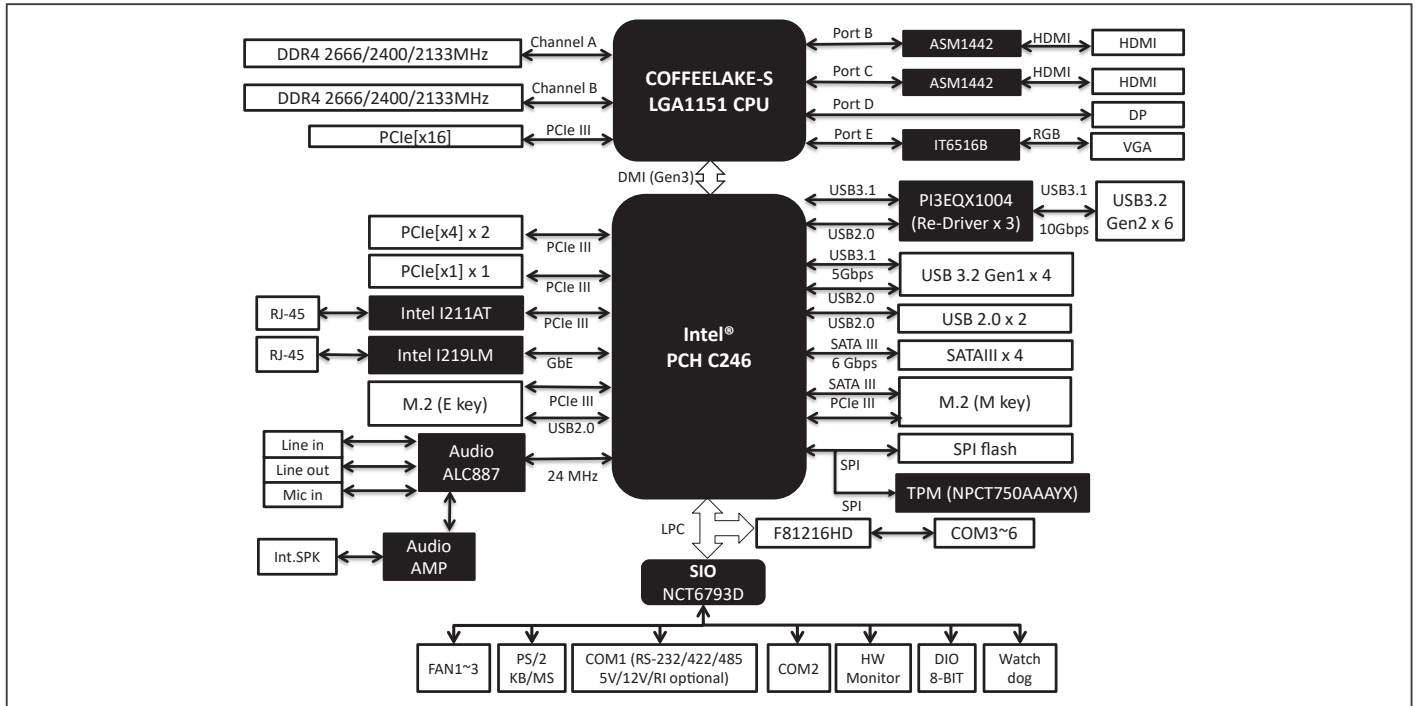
DDR4 2666/2400/2133MHz
Channel A
DDR4 2666/2400/2133MHz
Channel B
PCIe[x16]
PCIe III
COFFEELAKE-S
LGA1151 CPU
Port B
ASM1442
HDMI
HDMI
Port C
ASM1442
HDMI
HDMI
Port D
DP
Port E
IT6516B
RGB
VGA
DMI (Gen3)
USB3.1
PI3EQX1004
(Re-Driver x 3)
USB3.1
10Gbps
USB3.2
Gen2 x 6
USB2.0
PCIe[x4] x 2
PCIe III
PCIe[x1] x 1
PCIe III
RJ-45
Intel I211AT
PCIe III
RJ-45
Intel I219LM
GbE
M.2 (E key)
PCIe III
USB2.0
Intel®
PCH C246
USB3.1
5Gbps
USB 3.2 Gen1 x 4
USB2.0
USB2.0
USB 2.0 x 2
SATA III
6 Gbps
SATAIII x 4
SATA III
PCIe III
M.2 (M key)
SPI flash
SPI
SPI
TPM (NPCT750AAAYX)
Line in
Line out
Mic in
Audio
ALC887
24 MHz
Int.SPK
Audio
AMP
LPC
F81216HD
COM3~6
SIO
NCT6793D
FAN1~3
PS/2
KB/MS
COM1 (RS-232/422/485
5V/12V/RI optional)
COM2
HW
Monitor
DIO
8-BIT
Watch
dog